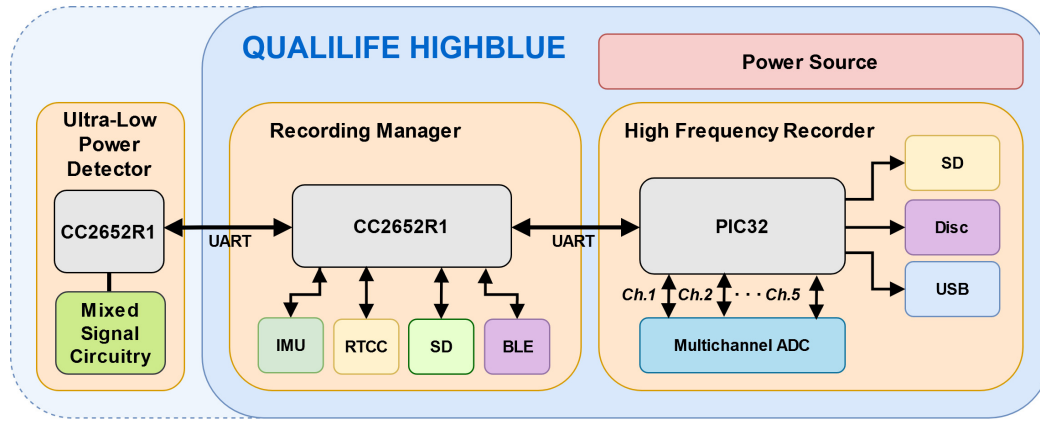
QUALILIFE HIGHBLUE

Power Source

Ultra-Low Power Detector

CC2652R1

Mixed Signal Circuitry

UART

Recording Manager

CC2652R1

IMU

RTCC

SD

BLE

UART

High Frequency Recorder

PIC32

Ch.1 Ch.2 · · · Ch.5

Multichannel ADC

SD

Disc

USB